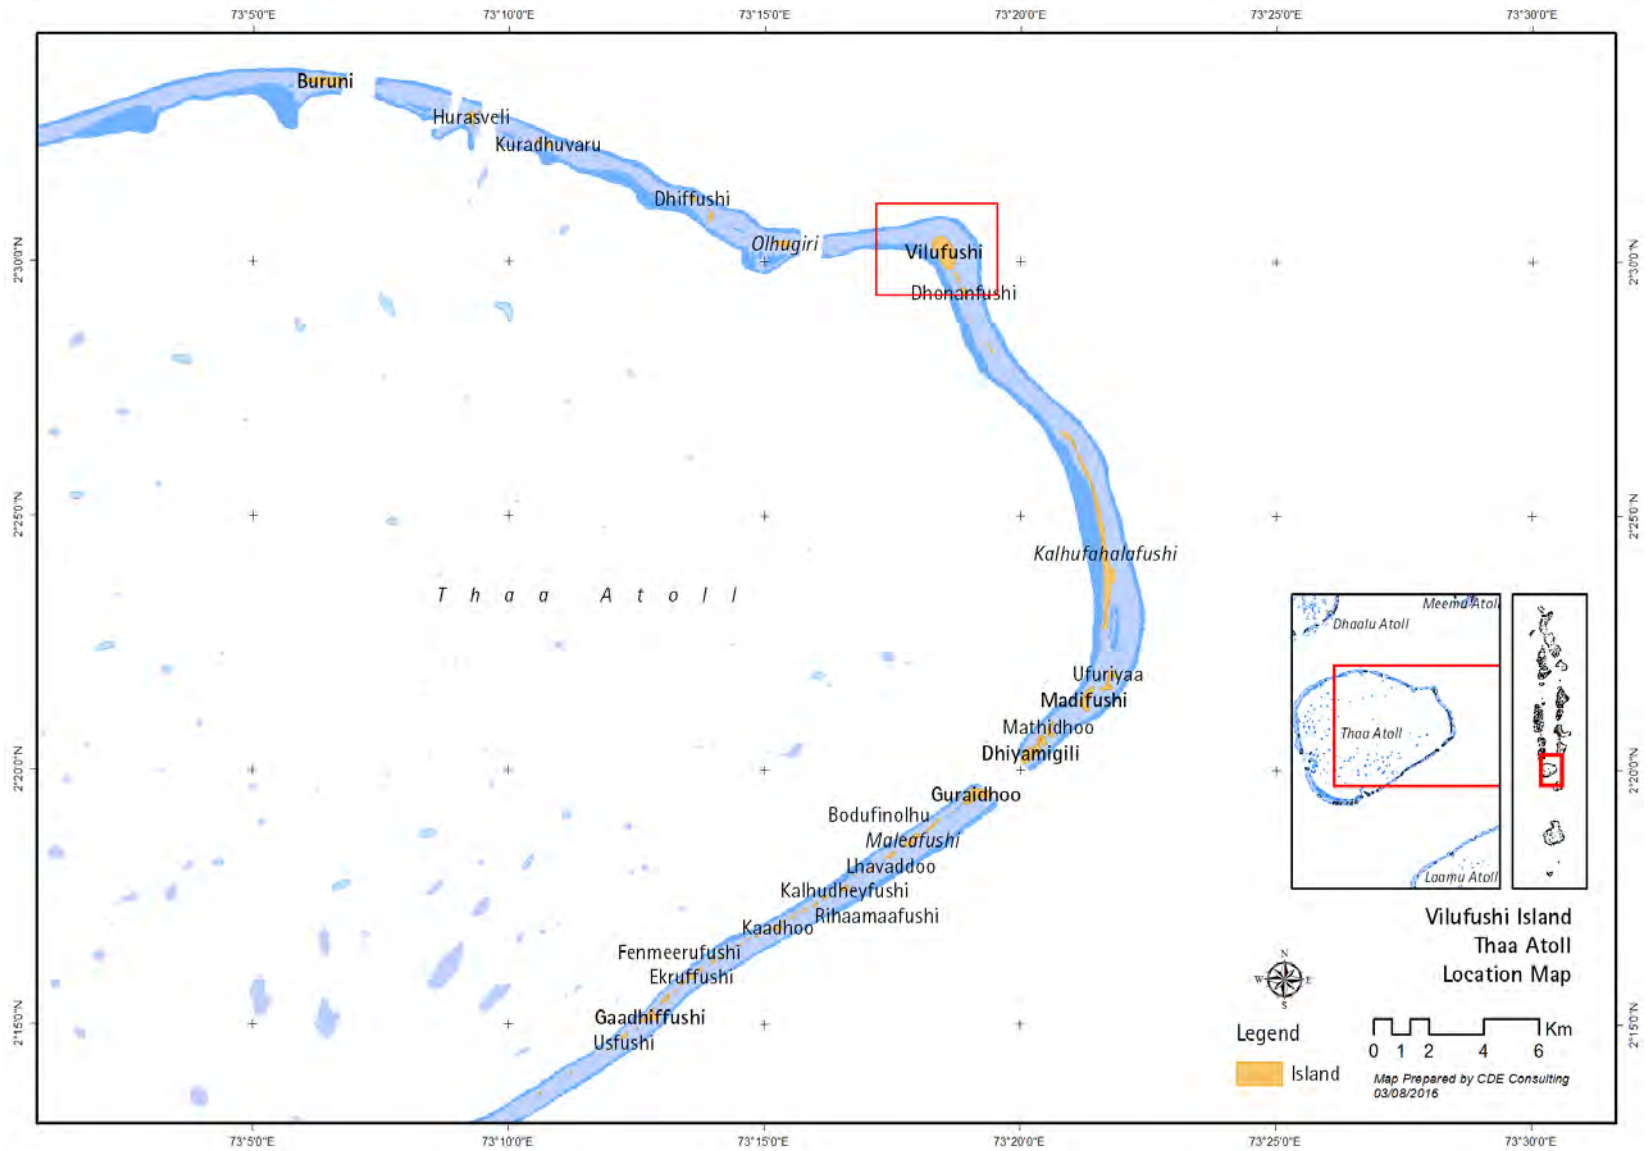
73°5'0"E 73°10'0"E 73°15'0"E 73°20'0"E 73°25'0"E 73°30'0"E

Buruni
Hurasveli
Kuradhuvaru
Dhiffushi
Olhugiri
Vilufushi
Dhonanfushi
Kalhufahalafushi
T h a a A t o l l
Ufuriyaa
Madifushi
Mathidhoo
Dhiyamigili
Guraidhoo
Bodufinolhu
Maleafushi
Lhavaddoo
Kalhudheyfushi
Rihaamaafushi
Kaadhoo
Fenmeerufushi
Ekruffushi
Gaadhiffushi
Usfushi

2°30'0"N 2°25'0"N 2°20'0"N 2°15'0"N

Meemu Atoll
Dhaalu Atoll
Thaa Atoll
Laamu Atoll

Vilufushi Island
Thaa Atoll
Location Map

N W E S

Legend
Island

Km
0 1 2 4 6

Map Prepared by CDE Consulting
03/08/2016

73°5'0"E 73°10'0"E 73°15'0"E 73°20'0"E 73°25'0"E 73°30'0"E